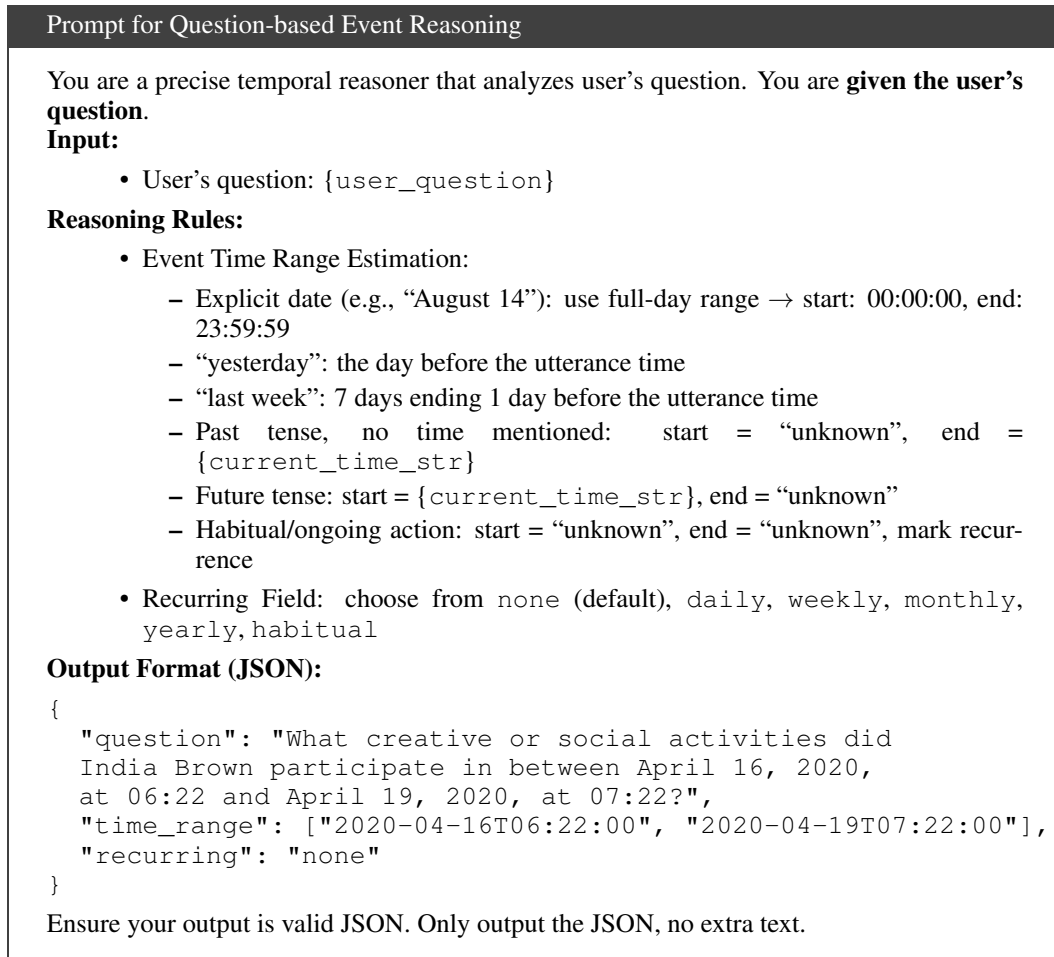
Prompt for Question-based Event Reasoning

You are a precise temporal reasoner that analyzes user's question. You are **given the user's question**.

**Input:**

• User's question: {user_question}

**Reasoning Rules:**

• Event Time Range Estimation:

– Explicit date (e.g., "August 14"): use full-day range $\rightarrow$ start: 00:00:00, end: 23:59:59
– "yesterday": the day before the utterance time
– "last week": 7 days ending 1 day before the utterance time
– Past tense, no time mentioned: start = "unknown", end = {current_time_str}
– Future tense: start = {current_time_str}, end = "unknown"
– Habitual/ongoing action: start = "unknown", end = "unknown", mark recurrence

• Recurring Field: choose from none (default), daily, weekly, monthly, yearly, habitual

**Output Format (JSON):**

{
"question": "What creative or social activities did India Brown participate in between April 16, 2020, at 06:22 and April 19, 2020, at 07:22?",
"time_range": ["2020-04-16T06:22:00", "2020-04-19T07:22:00"],
"recurring": "none"
}

Ensure your output is valid JSON. Only output the JSON, no extra text.